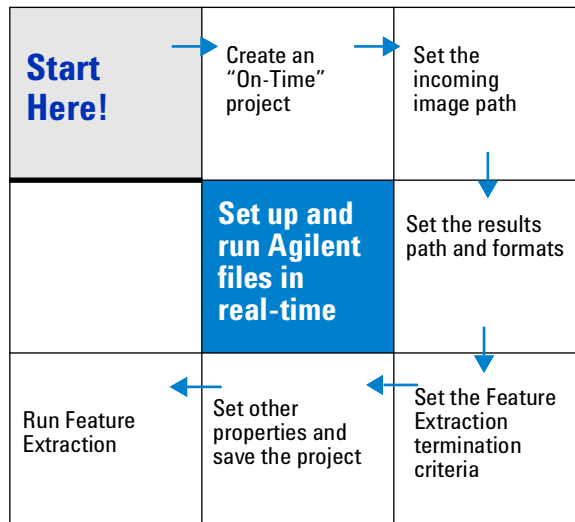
Start Here!

Create an "On-Time" project

Set the incoming image path

Set up and run Agilent files in real-time

Set the results path and formats

Run Feature Extraction

Set other properties and save the project

Set the Feature Extraction termination criteria